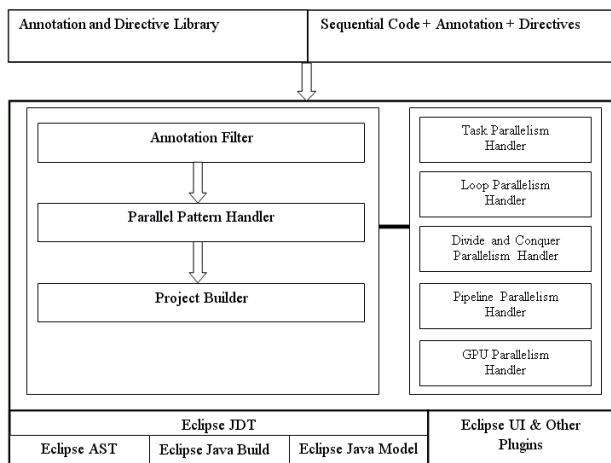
Annotation and Directive Library

Sequential Code + Annotation + Directives

Annotation Filter

Parallel Pattern Handler

Project Builder

Task Parallelism Handler

Loop Parallelism Handler

Divide and Conquer Parallelism Handler

Pipeline Parallelism Handler

GPU Parallelism Handler

Eclipse JDT

Eclipse AST

Eclipse Java Build

Eclipse Java Model

Eclipse UI & Other Plugins